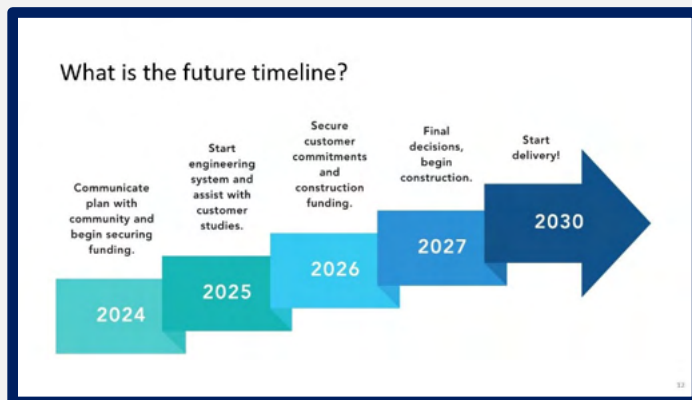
What is the future timeline?

Communicate plan with community and begin securing funding.

2024

Start engineering system and assist with customer studies.

2025

Secure customer commitments and construction funding.

2026

Final decisions, begin construction.

2027

Start delivery!

2030

32